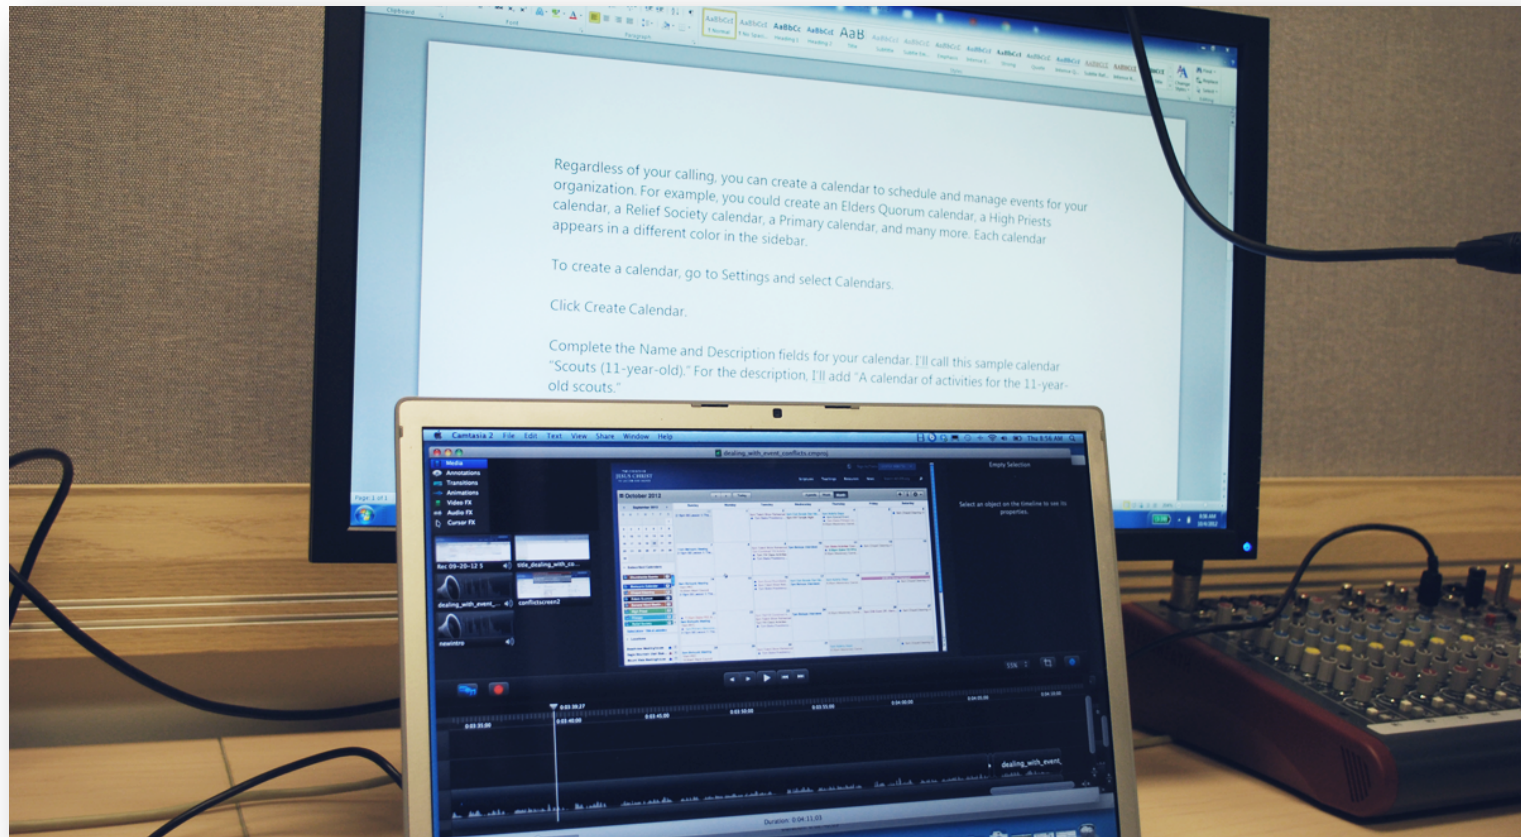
Regardless of your calling, you can create a calendar to schedule and manage events for your organization. For example, you could create an Elders Quorum calendar, a High Priests calendar, a Relief Society calendar, a Primary calendar, and many more. Each calendar appears in a different color in the sidebar.

To create a calendar, go to Settings and select Calendars.

Click Create Calendar.

Complete the Name and Description fields for your calendar. I'll call this sample calendar "Scouts (11-year-old)." For the description, I'll add "A calendar of activities for the 11-year-old scouts."

Camtasia 2 File Edit Text View Share Window Help

dealing_with_event_conflicts.cmproj

Media
Annotations
Transitions
Animations
Video FX
Audio FX
Cursor FX

Rec 09-20-12 5
title_dealing_with_co...
dealing_with_event_...
conflictscreen2
newintro

October 2012

Empty Selection

Select an object on the timeline to see its properties.

dealing_with_event_

Duration: 0:04:11;01

Page: 1 of 1